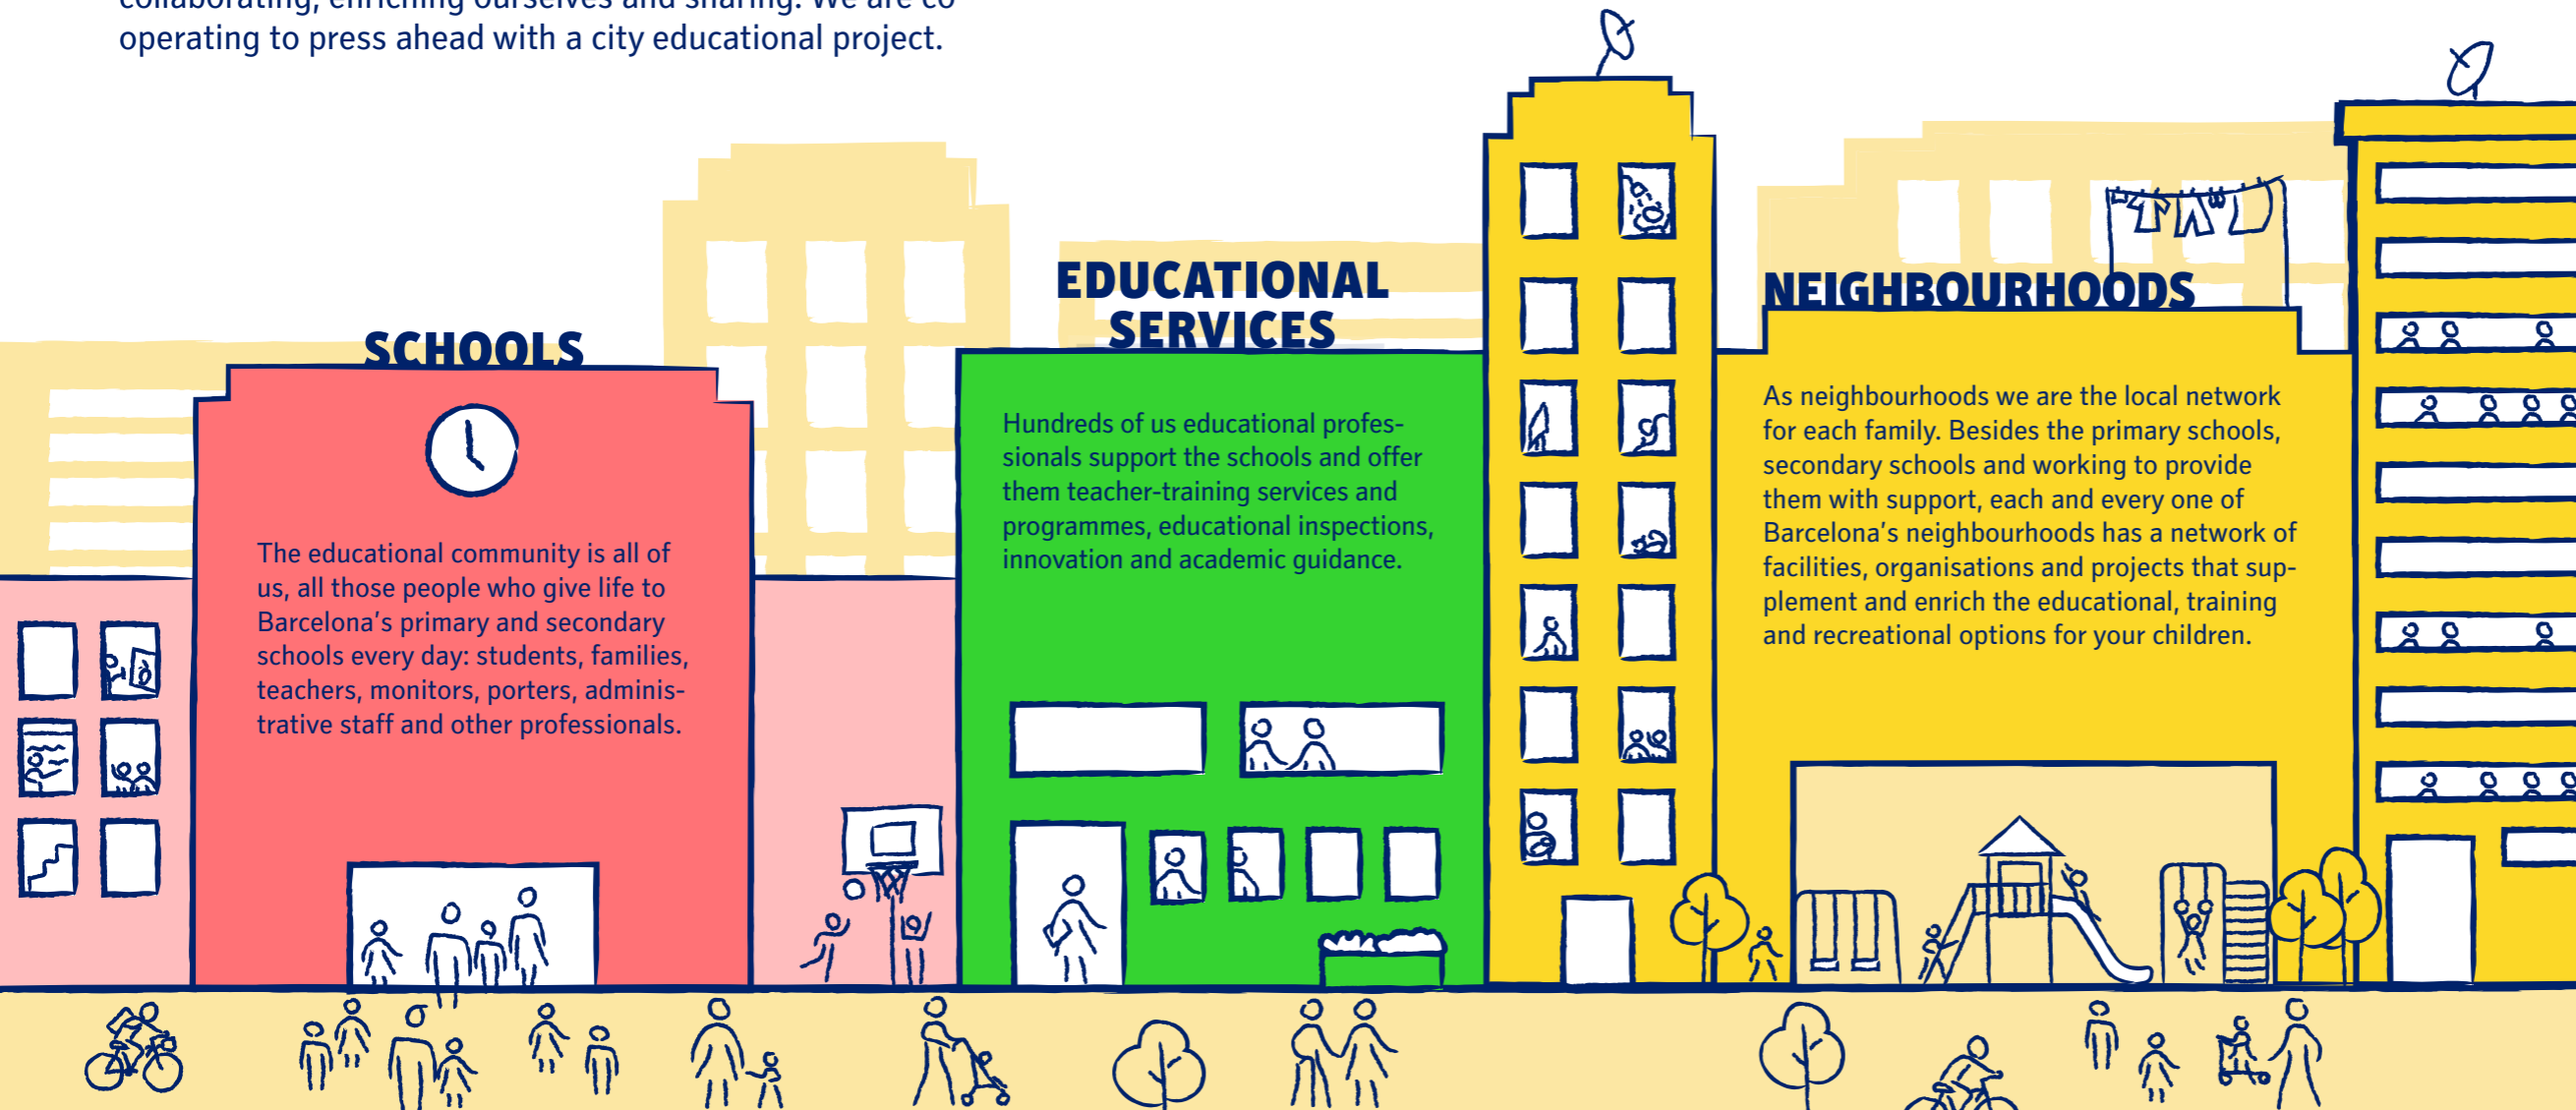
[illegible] operating to press ahead with a city educational project.

SCHOOLS

The educational community is all of us, all those people who give life to Barcelona's primary and secondary schools every day: students, families, teachers, monitors, porters, administrative staff and other professionals.

EDUCATIONAL SERVICES

Hundreds of us educational professionals support the schools and offer them teacher-training services and programmes, educational inspections, innovation and academic guidance.

NEIGHBOURHOODS

As neighbourhoods we are the local network for each family. Besides the primary schools, secondary schools and working to provide them with support, each and every one of Barcelona's neighbourhoods has a network of facilities, organisations and projects that supplement and enrich the educational, training and recreational options for your children.